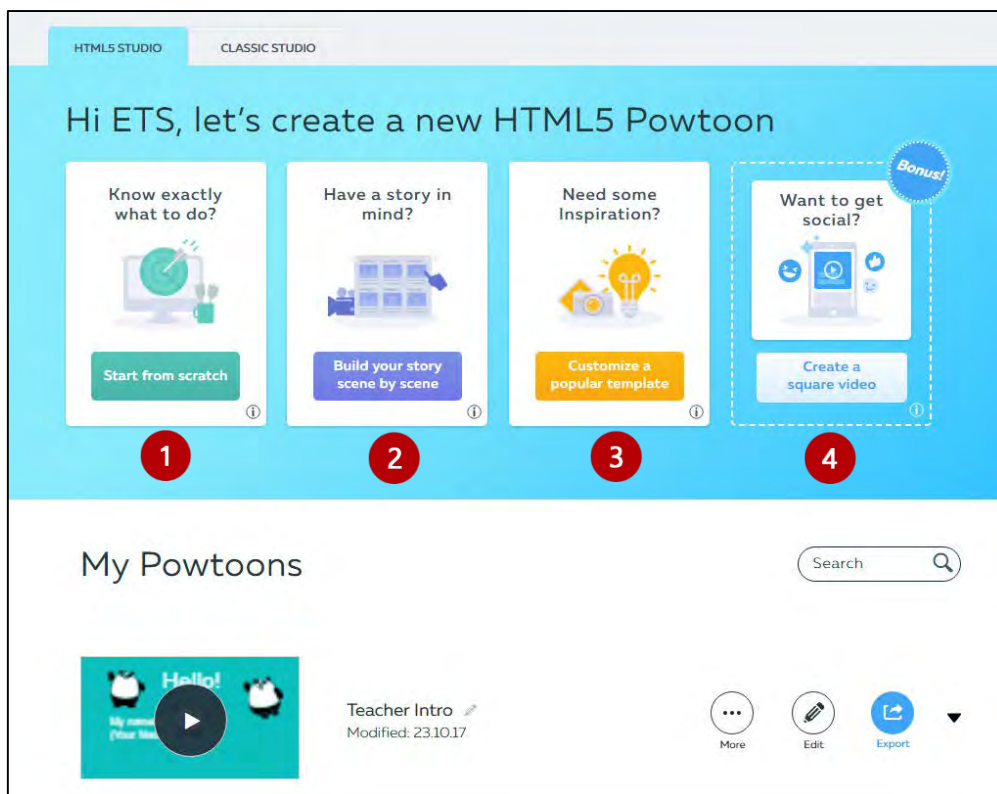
HTML5 STUDIO

CLASSIC STUDIO

Hi ETS, let's create a new HTML5 Powtoon

Know exactly what to do?

Start from scratch

Have a story in mind?

Build your story scene by scene

Need some Inspiration?

Customize a popular template

Bonus!

Want to get social?

Create a square video

1

2

3

4

My Powtoons

Search

Hello!

My name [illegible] (Your Na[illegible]

Teacher Intro

Modified: 23.10.17

More

Edit

Export